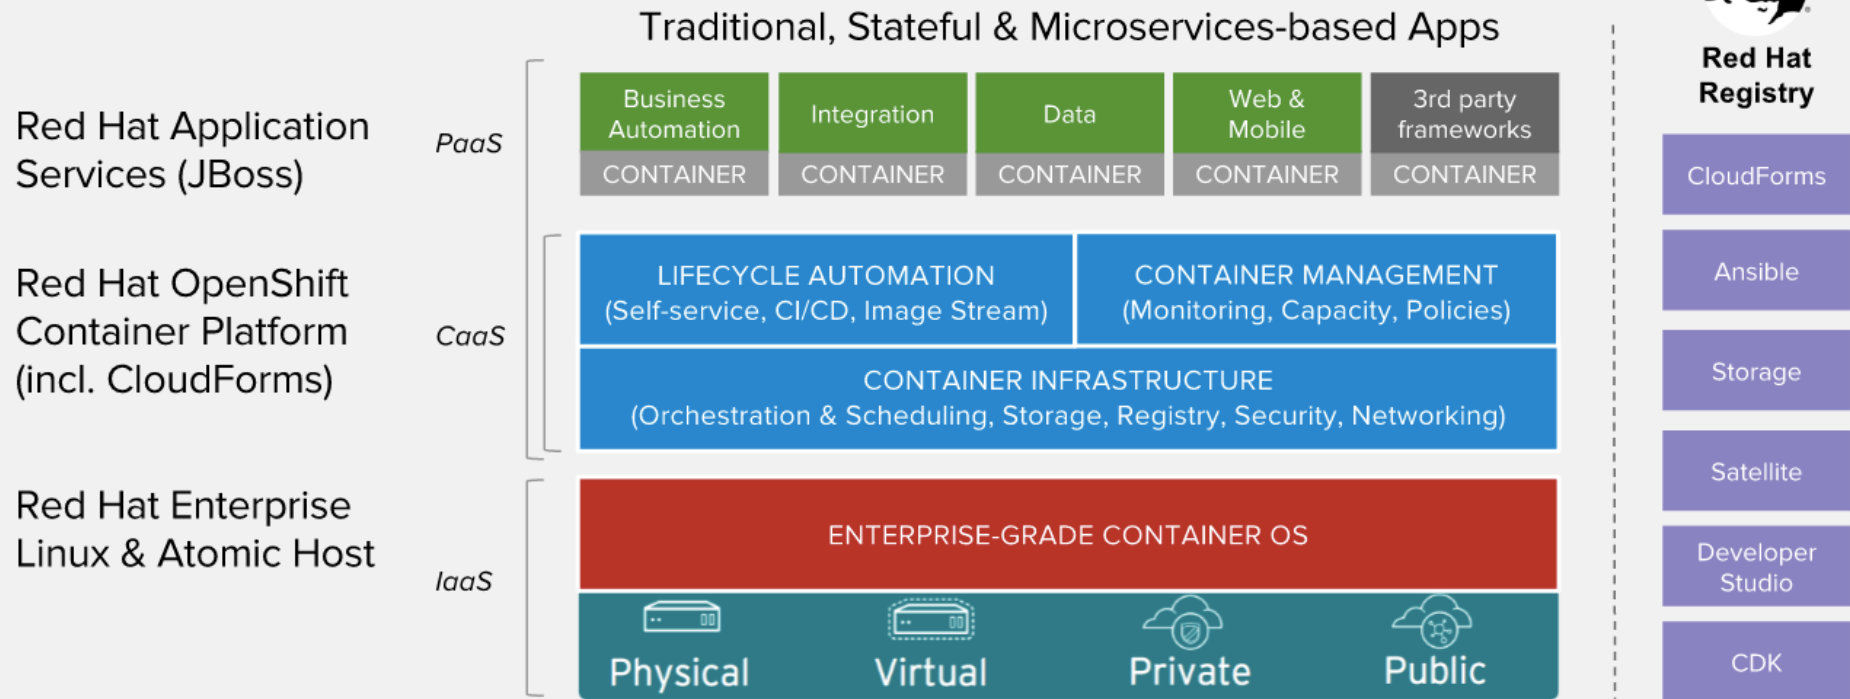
Traditional, Stateful & Microservices-based Apps

Red Hat Registry

Red Hat Application Services (JBoss)

PaaS

Business Automation
CONTAINER

Integration
CONTAINER

Data
CONTAINER

Web & Mobile
CONTAINER

3rd party frameworks
CONTAINER

CloudForms

Red Hat OpenShift Container Platform (incl. CloudForms)

CaaS

LIFECYCLE AUTOMATION
(Self-service, CI/CD, Image Stream)

CONTAINER MANAGEMENT
(Monitoring, Capacity, Policies)

CONTAINER INFRASTRUCTURE
(Orchestration & Scheduling, Storage, Registry, Security, Networking)

Ansible

Storage

Satellite

Red Hat Enterprise Linux & Atomic Host

IaaS

ENTERPRISE-GRADE CONTAINER OS

Physical

Virtual

Private

Public

Developer Studio

CDK